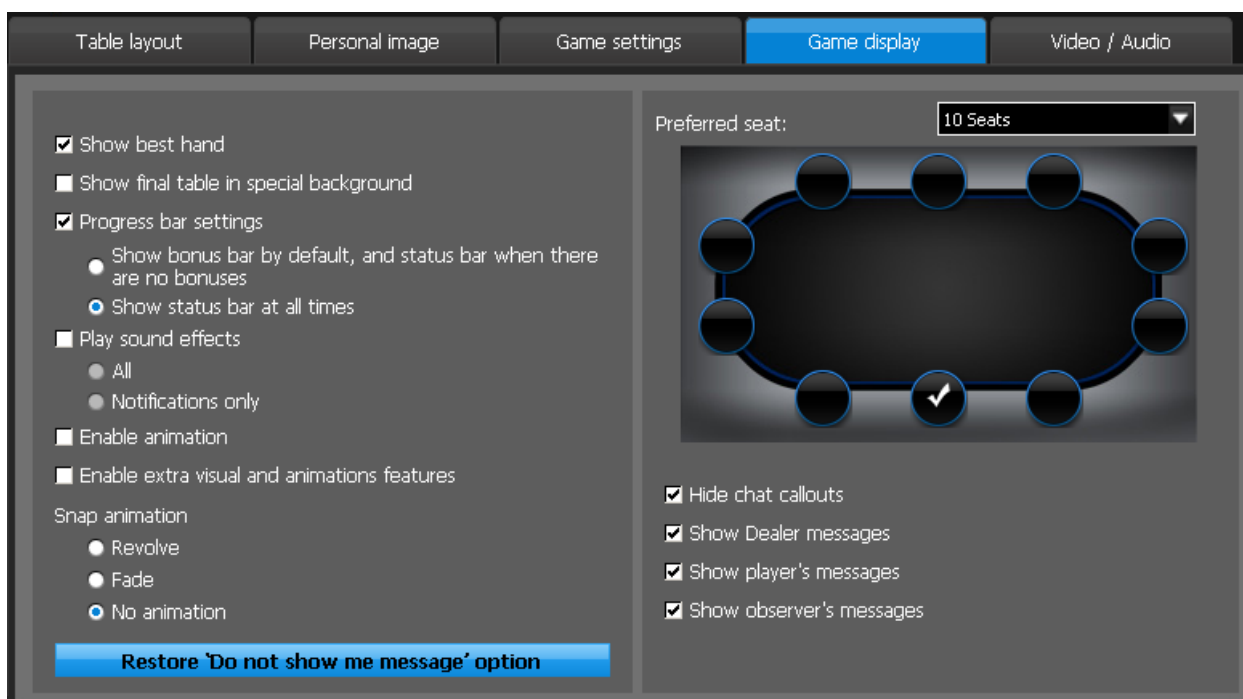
Table layout | Personal image | Game settings | Game display | Video / Audio

☑ Show best hand
☐ Show final table in special background
☑ Progress bar settings
○ Show bonus bar by default, and status bar when there are no bonuses
● Show status bar at all times
☐ Play sound effects
○ All
○ Notifications only
☐ Enable animation
☐ Enable extra visual and animations features

Snap animation
○ Revolve
○ Fade
● No animation

Restore 'Do not show me message' option

Preferred seat: 10 Seats

☑ Hide chat callouts
☑ Show Dealer messages
☑ Show player's messages
☑ Show observer's messages